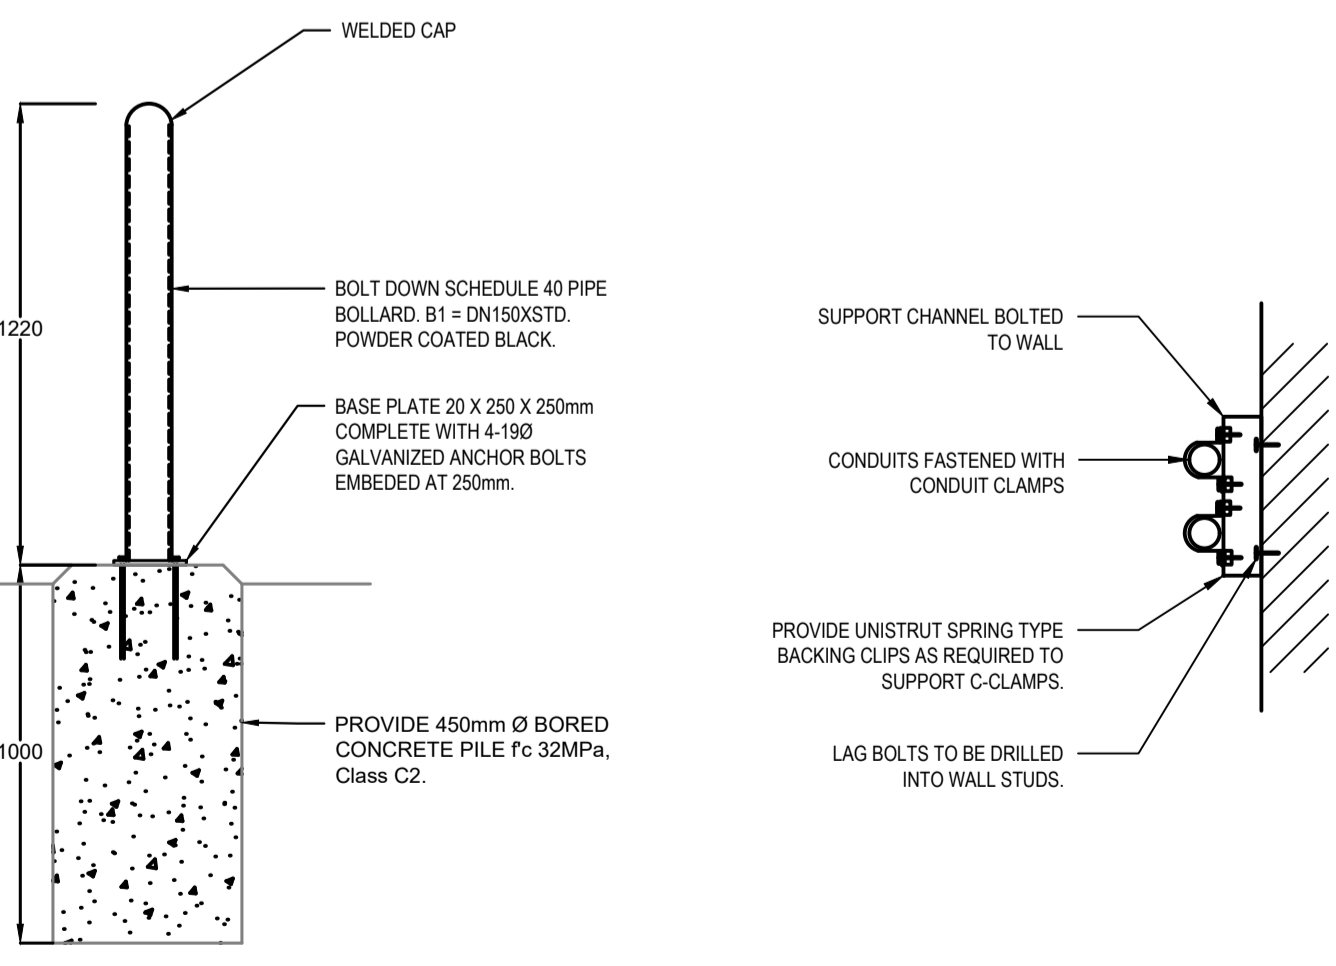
WELDED CAP

1220

BOLT DOWN SCHEDULE 40 PIPE BOLLARD. B1 = DN150XSTD. POWDER COATED BLACK.

BASE PLATE 20 X 250 X 250mm COMPLETE WITH 4-19Ø GALVANIZED ANCHOR BOLTS EMBEDED AT 250mm.

1000

PROVIDE 450mm Ø BORED CONCRETE PILE f'c 32MPa, Class C2.

SUPPORT CHANNEL BOLTED TO WALL

CONDUITS FASTENED WITH CONDUIT CLAMPS

PROVIDE UNISTRUT SPRING TYPE BACKING CLIPS AS REQUIRED TO SUPPORT C-CLAMPS.

LAG BOLTS TO BE DRILLED INTO WALL STUDS.